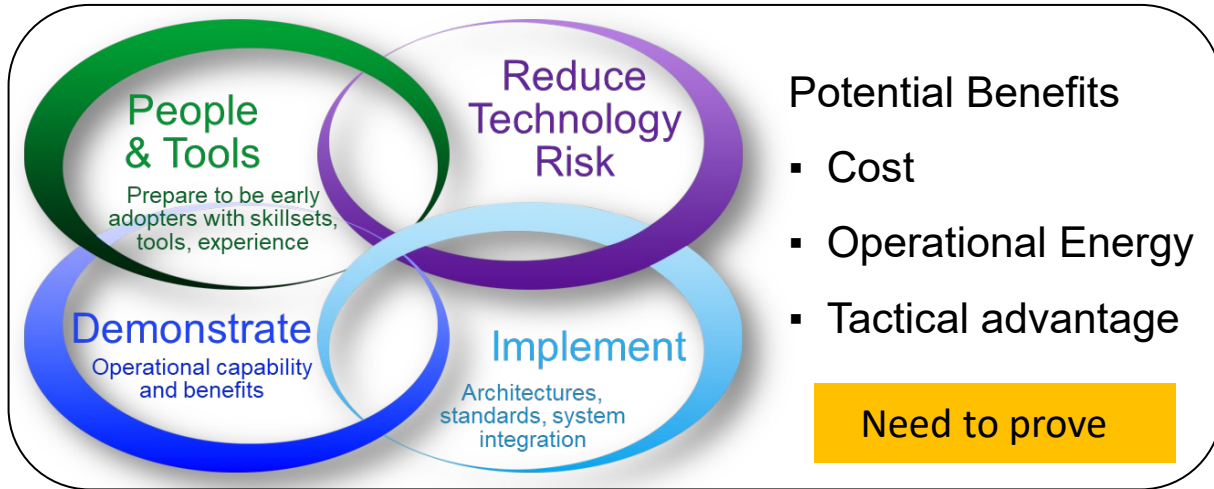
People & Tools

Prepare to be early adopters with skillsets, tools, experience

Reduce Technology Risk

Demonstrate

Operational capability and benefits

Implement

Architectures, standards, system integration

Potential Benefits

▪ Cost

▪ Operational Energy

▪ Tactical advantage

Need to prove